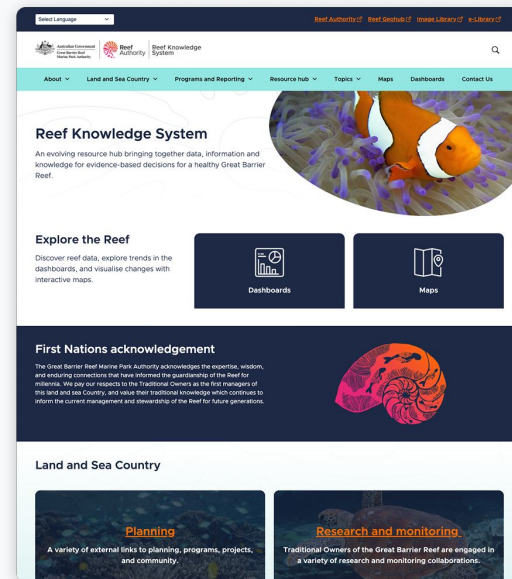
Select Language

Reef Authority Reef Geohub Image Library e-Library

Australian Government Great Barrier Reef Marine Park Authority

Reef Authority

Reef Knowledge System

About Land and Sea Country Programs and Reporting Resource hub Topics Maps Dashboards Contact Us

Reef Knowledge System

An evolving resource hub bringing together data, information and knowledge for evidence-based decisions for a healthy Great Barrier Reef.

Explore the Reef

Discover reef data, explore trends in the dashboards, and visualise changes with interactive maps.

Dashboards

Maps

First Nations acknowledgement

The Great Barrier Reef Marine Park Authority acknowledges the expertise, wisdom, and enduring connections that have informed the guardianship of the Reef for millennia. We pay our respects to the Traditional Owners as the first managers of this land and sea Country, and value their traditional knowledge which continues to inform the current management and stewardship of the Reef for future generations.

Land and Sea Country

Planning

A variety of external links to planning, programs, projects, and community.

Research and monitoring

Traditional Owners of the Great Barrier Reef are engaged in a variety of research and monitoring collaborations.